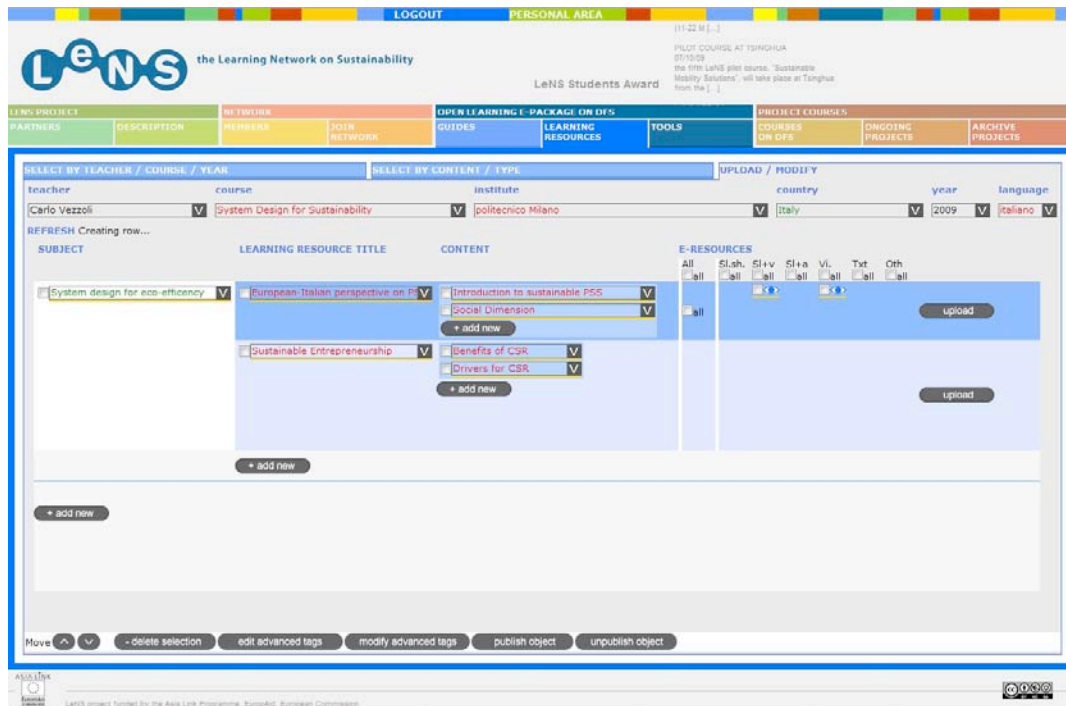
LOGOUT PERSONAL AREA

LeNS the Learning Network on Sustainability

LeNS Students Award

[11-22 M [...]
PILOT COURSE AT TSINGHUA
07/10/09
the fifth LeNS pilot course, "Sustainable Mobility Solutions", will take place at Tsinghua from the [...]

LENS PROJECT | NETWORK | OPEN LEARNING E-PACKAGE ON DFS | PROJECT COURSES
PARTNERS | DESCRIPTION | MEMBERS | JOIN NETWORK | GUIDES | LEARNING RESOURCES | TOOLS | COURSES ON DFS | ONGOING PROJECTS | ARCHIVE PROJECTS

SELECT BY TEACHER / COURSE / YEAR | SELECT BY CONTENT / TYPE | UPLOAD / MODIFY

| teacher | course | institute | country | year | language |
|---|---|---|---|---|---|
| Carlo Vezzoli | System Design for Sustainability | politecnico Milano | Italy | 2009 | italiano |

REFRESH Creating row...

SUBJECT | LEARNING RESOURCE TITLE | CONTENT | E-RESOURCES
All all | Sl.sh. all | Sl+v all | Sl+a all | Vi. all | Txt all | Oth all

System design for eco-efficency
European-Italian perspective on PS
Introduction to sustainable PSS
Social Dimension
+ add new
all
upload

Sustainable Entrepreneurship
Benefits of CSR
Drivers for CSR
+ add new
upload

+ add new

+ add new

Move - delete selection | edit advanced tags | modify advanced tags | publish object | unpublish object

ASIA LINK
LeNS project funded by the Asia Link Programme, EuropeAid, European Commission